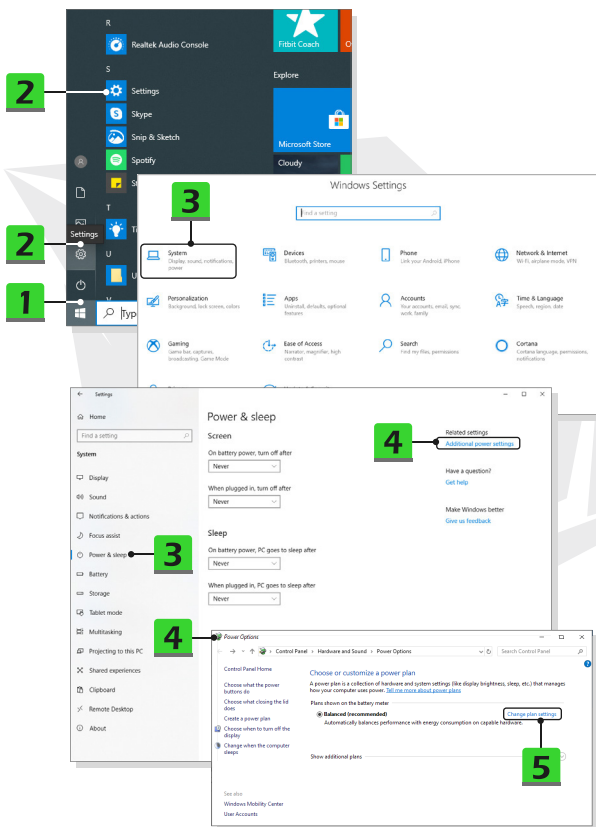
R
Realtek Audio Console
S
2
Settings
Skype
Snip & Sketch
Spotify
Fitbit Coach
Explore
Microsoft Store
Cloudy
T
U
2
Settings
1
Typ

Windows Settings
3
Find a setting
System
Display, sound, notifications, power
Devices
Bluetooth, printers, mouse
Phone
Link your Android, iPhone
Network & Internet
Wi-Fi, airplane mode, VPN
Personalization
Background, lock screen, colors
Apps
Uninstall, defaults, optional features
Accounts
Your accounts, email, sync, work, family
Time & Language
Speech, region, date
Gaming
Game bar, captures, broadcasting, Game Mode
Ease of Access
Narrator, magnifier, high contrast
Search
Find my files, permissions
Cortana
Cortana language, permissions, notifications

Settings
Home
Find a setting
System
Display
Sound
Notifications & actions
Focus assist
Power & sleep
3
Battery
Storage
Tablet mode
Multitasking
Projecting to this PC
Shared experiences
Clipboard
Remote Desktop
About

Power & sleep
Screen
On battery power, turn off after
Never
When plugged in, turn off after
Never
Sleep
On battery power, PC goes to sleep after
Never
When plugged in, PC goes to sleep after
Never

4
Related settings
Additional power settings
Have a question?
Get help
Make Windows better
Give us feedback

4
Power Options
Control Panel > Hardware and Sound > Power Options
Search Control Panel
Control Panel Home
Choose what the power buttons do
Choose what closing the lid does
Create a power plan
Choose when to turn off the display
Change when the computer sleeps
Choose or customize a power plan
A power plan is a collection of hardware and system settings (like display brightness, sleep, etc.) that manages how your computer uses power. Tell me more about power plans
Plans shown on the battery meter
Balanced (recommended)
Automatically balances performance with energy consumption on capable hardware.
Change plan settings
Show additional plans
5
See also
Windows Mobility Center
User Accounts